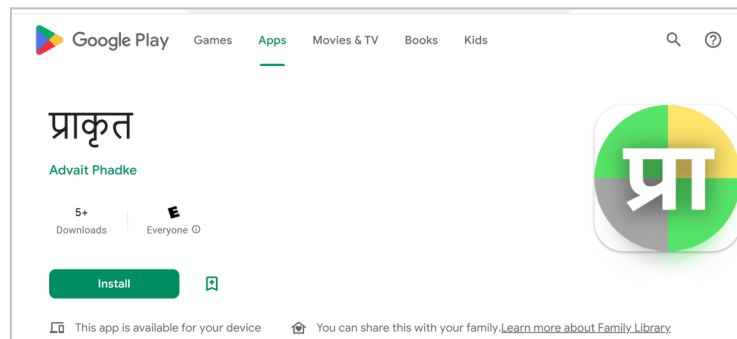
Google Play Games Apps Movies & TV Books Kids

प्राकृत

Advait Phadke

5+
Downloads

E
Everyone ⓘ

Install

प्रा

This app is available for your device

You can share this with your family. Learn more about Family Library